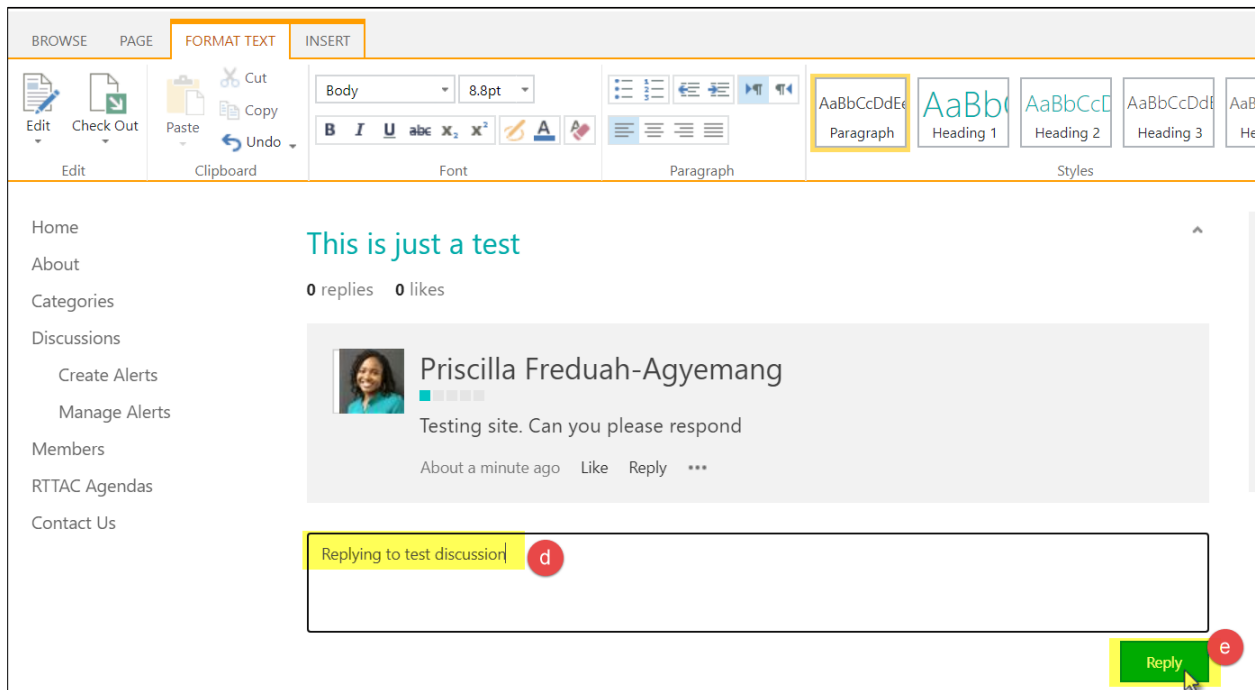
BROWSE PAGE FORMAT TEXT INSERT

Edit
Check Out
Edit

Paste
Cut
Copy
Undo
Clipboard

Body
8.8pt
B I U abc $x_2$ $x^2$
Font

Paragraph

AaBbCcDdEe
Paragraph
AaBb
Heading 1
AaBbCcD
Heading 2
AaBbCcDdE
Heading 3
AaB
He
Styles

Home
About
Categories
Discussions
Create Alerts
Manage Alerts
Members
RTTAC Agendas
Contact Us

This is just a test

0 replies 0 likes

Priscilla Freduah-Agyemang

Testing site. Can you please respond

About a minute ago Like Reply •••

Replying to test discussion

d

Reply

e